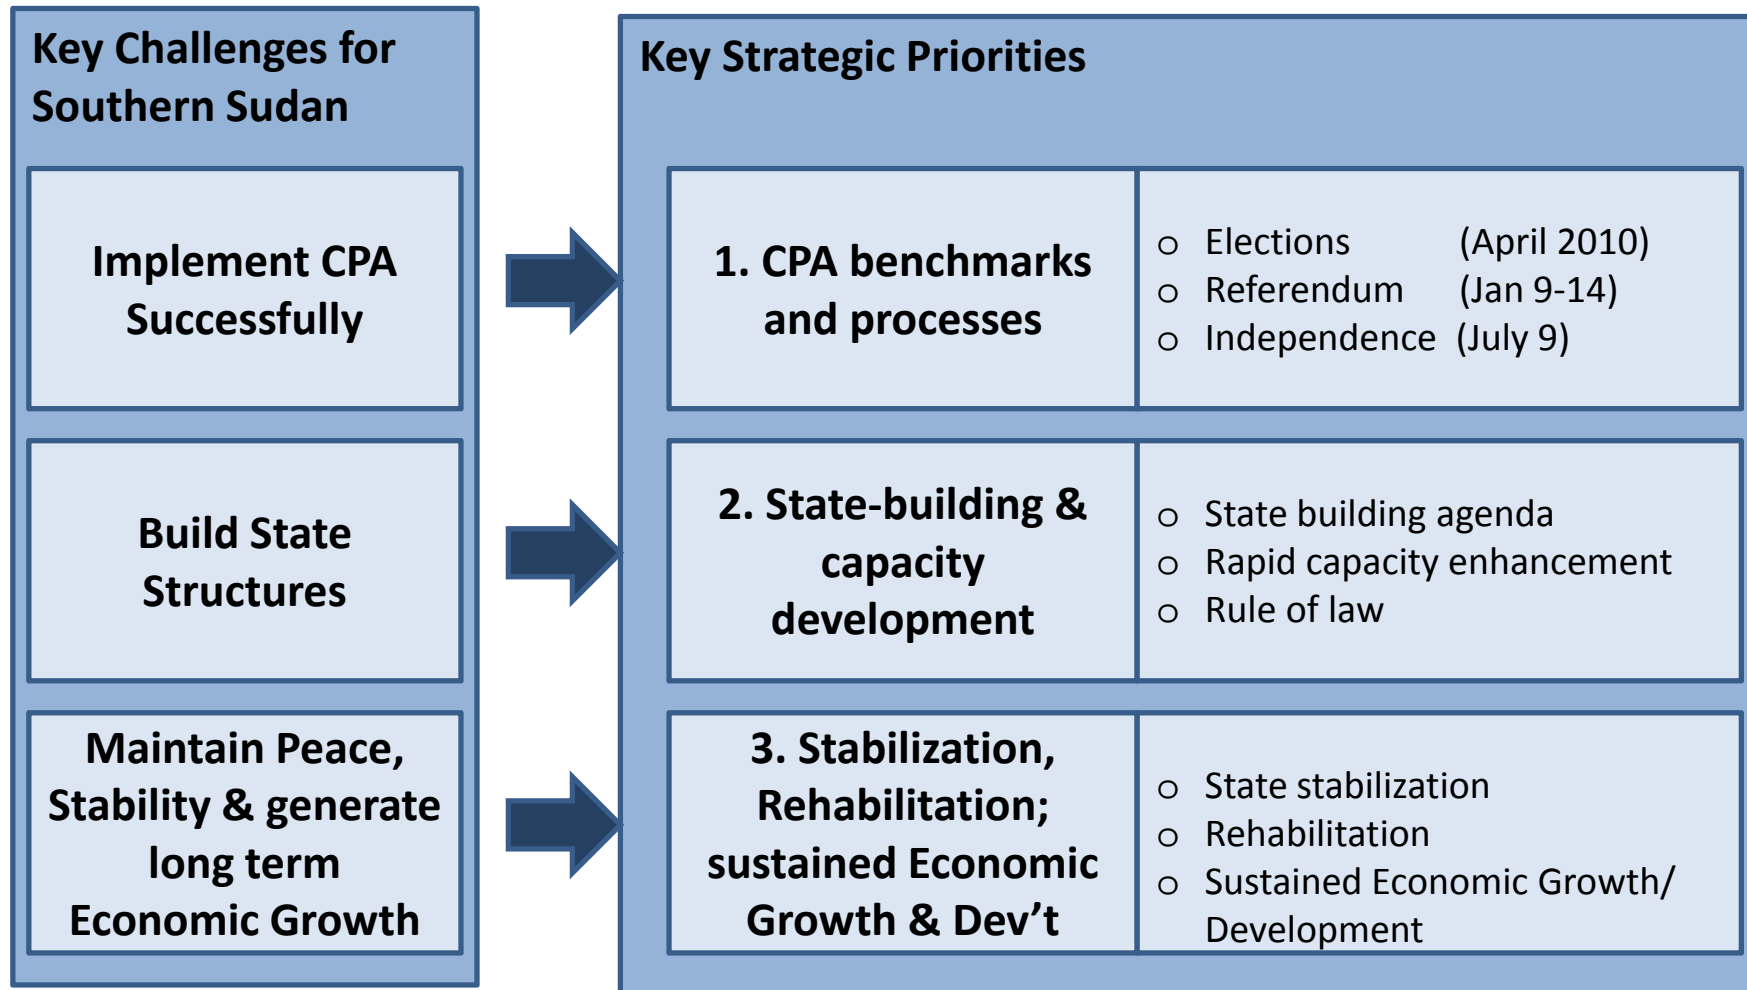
Key Challenges for Southern Sudan

Implement CPA Successfully

Build State Structures

Maintain Peace, Stability & generate long term Economic Growth

Key Strategic Priorities

1. CPA benchmarks and processes

o Elections (April 2010)
o Referendum (Jan 9-14)
o Independence (July 9)

2. State-building & capacity development

o State building agenda
o Rapid capacity enhancement
o Rule of law

3. Stabilization, Rehabilitation; sustained Economic Growth & Dev't

o State stabilization
o Rehabilitation
o Sustained Economic Growth/ Development